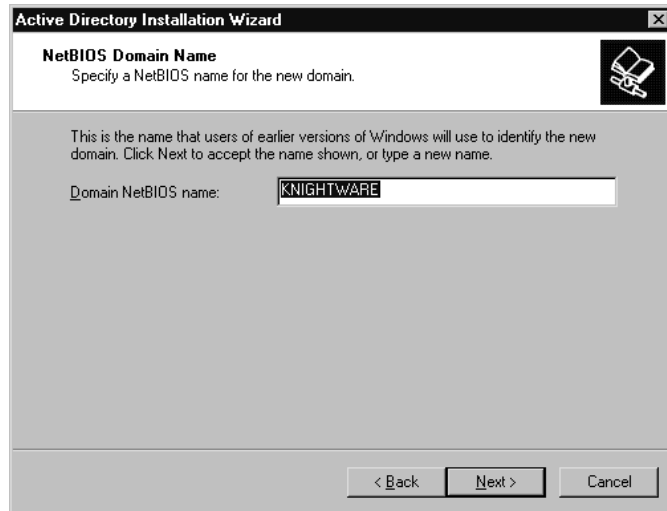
Active Directory Installation Wizard

NetBIOS Domain Name
Specify a NetBIOS name for the new domain.

This is the name that users of earlier versions of Windows will use to identify the new domain. Click Next to accept the name shown, or type a new name.

Domain NetBIOS name: KNIGHTWARE

< Back   Next >   Cancel